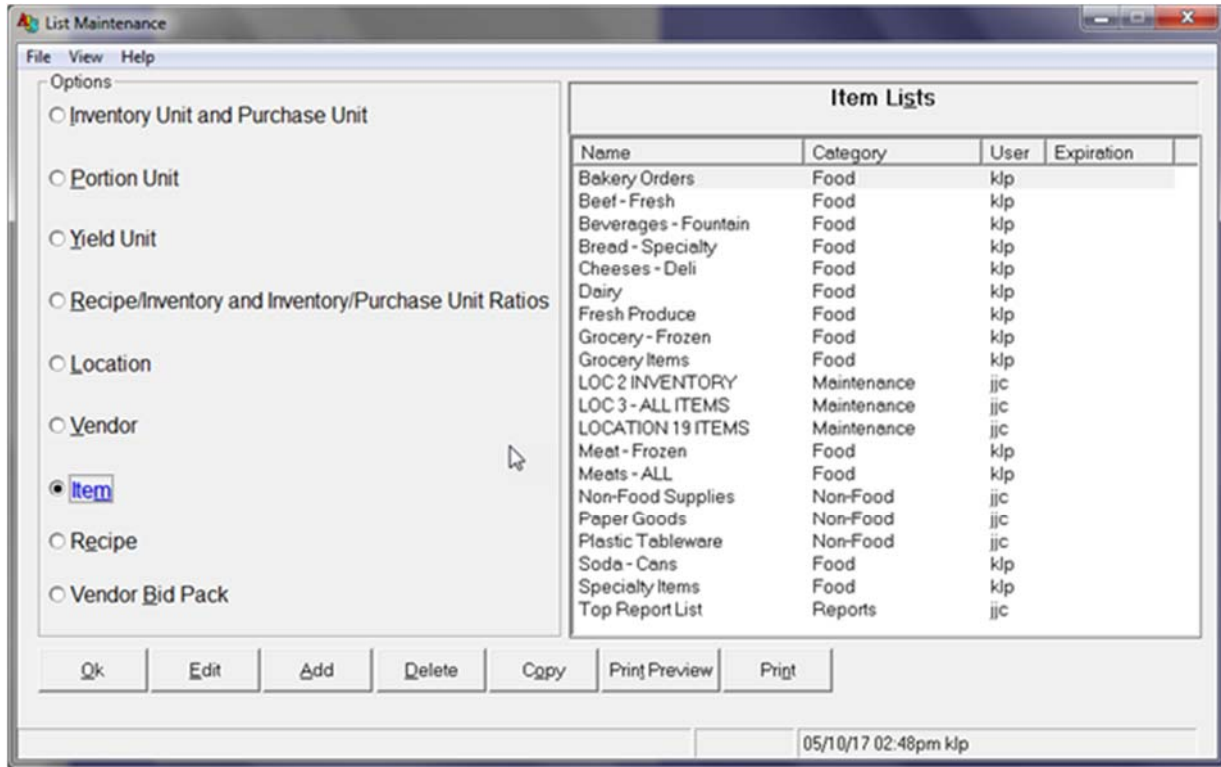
List Maintenance

File View Help

Options

Inventory Unit and Purchase Unit

Portion Unit

Yield Unit

Recipe/Inventory and Inventory/Purchase Unit Ratios

Location

Vendor

Item

Recipe

Vendor Bid Pack

Item Lists

| Name | Category | User | Expiration |
|---|---|---|---|
| Bakery Orders | Food | klp | |
| Beef - Fresh | Food | klp | |
| Beverages - Fountain | Food | klp | |
| Bread - Specialty | Food | klp | |
| Cheeses - Deli | Food | klp | |
| Dairy | Food | klp | |
| Fresh Produce | Food | klp | |
| Grocery - Frozen | Food | klp | |
| Grocery Items | Food | klp | |
| LOC 2 INVENTORY | Maintenance | jjc | |
| LOC 3 - ALL ITEMS | Maintenance | jjc | |
| LOCATION 19 ITEMS | Maintenance | jjc | |
| Meat - Frozen | Food | klp | |
| Meats - ALL | Food | klp | |
| Non-Food Supplies | Non-Food | jjc | |
| Paper Goods | Non-Food | jjc | |
| Plastic Tableware | Non-Food | jjc | |
| Soda - Cans | Food | klp | |
| Specialty Items | Food | klp | |
| Top Report List | Reports | jjc | |

Ok Edit Add Delete Copy Print Preview Print

05/10/17 02:48pm klp